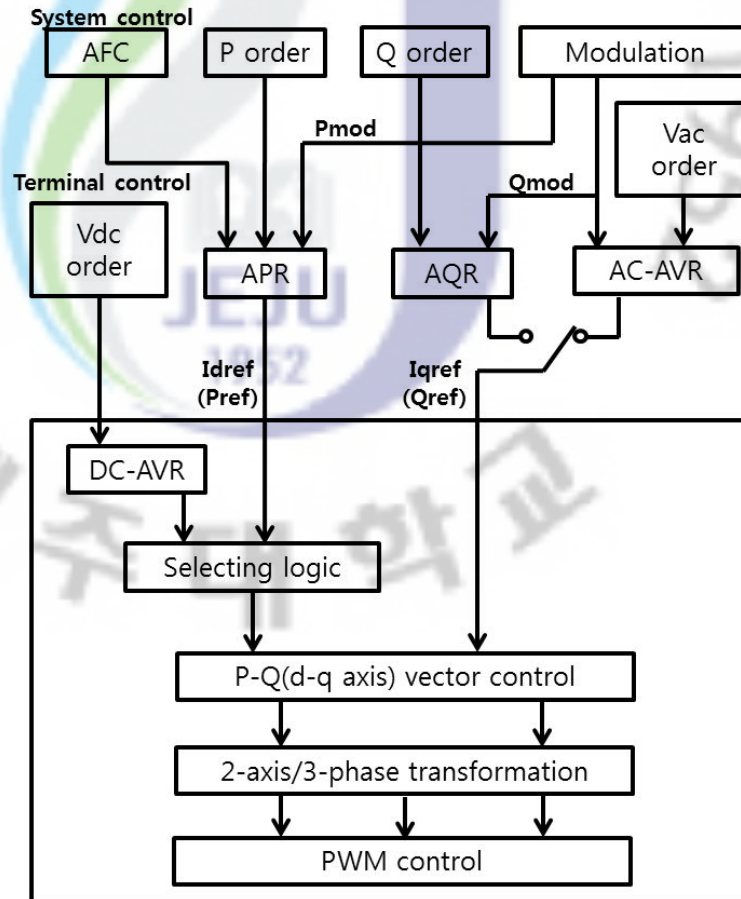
System control
AFC
P order
Q order
Modulation
Pmod
Vac order
Terminal control
Qmod
Vdc order
APR
AQR
AC-AVR
JEJU
1952
Idref (Pref)
Iqref (Qref)
DC-AVR
Selecting logic
P-Q(d-q axis) vector control
2-axis/3-phase transformation
PWM control